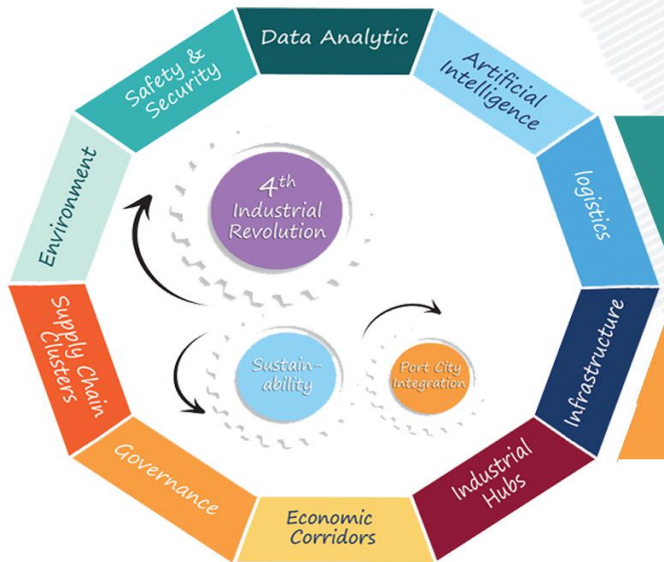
Data Analytic

Artificial Intelligence

logistics

Infrastructure

Industrial Hubs

Economic Corridors

Governance

Supply Chain Clusters

Environment

Safety & Security

$4^{th}$ Industrial Revolution

Sustain-ability

Port City Integration